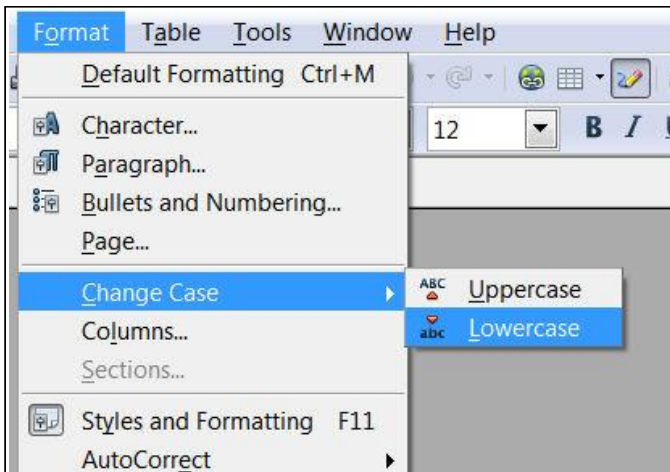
Format Table Tools Window Help

Default Formatting Ctrl+M

Character...
Paragraph...
Bullets and Numbering...
Page...

Change Case
Columns...
Sections...

Styles and Formatting F11
AutoCorrect

12

B I

ABC Uppercase
abc Lowercase